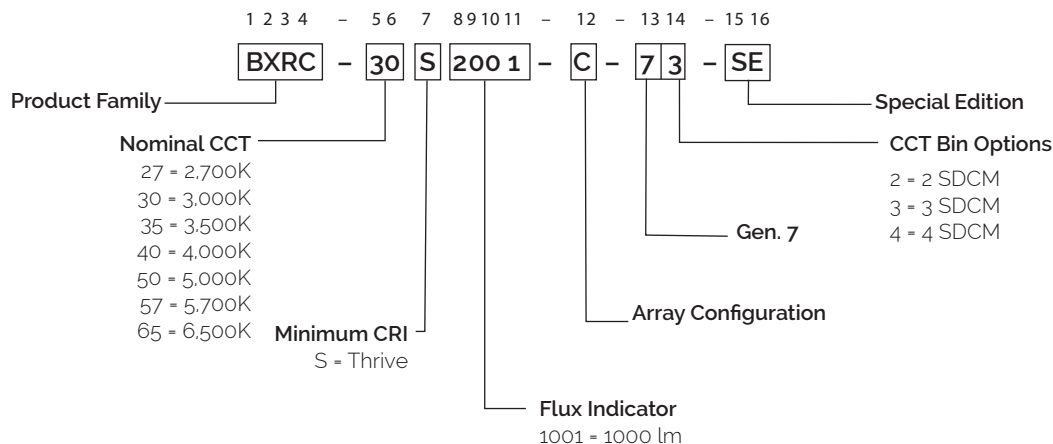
1 2 3 4 – 5 6 7 8 9 10 11 – 12 – 13 14 – 15 16

BXRC – 30 S 200 1 – C – 7 3 – SE

Product Family

Nominal CCT
27 = 2,700K
30 = 3,000K
35 = 3,500K
40 = 4,000K
50 = 5,000K
57 = 5,700K
65 = 6,500K

Minimum CRI
S = Thrive

Flux Indicator
1001 = 1000 lm

Array Configuration

Gen. 7

CCT Bin Options
2 = 2 SDCM
3 = 3 SDCM
4 = 4 SDCM

Special Edition